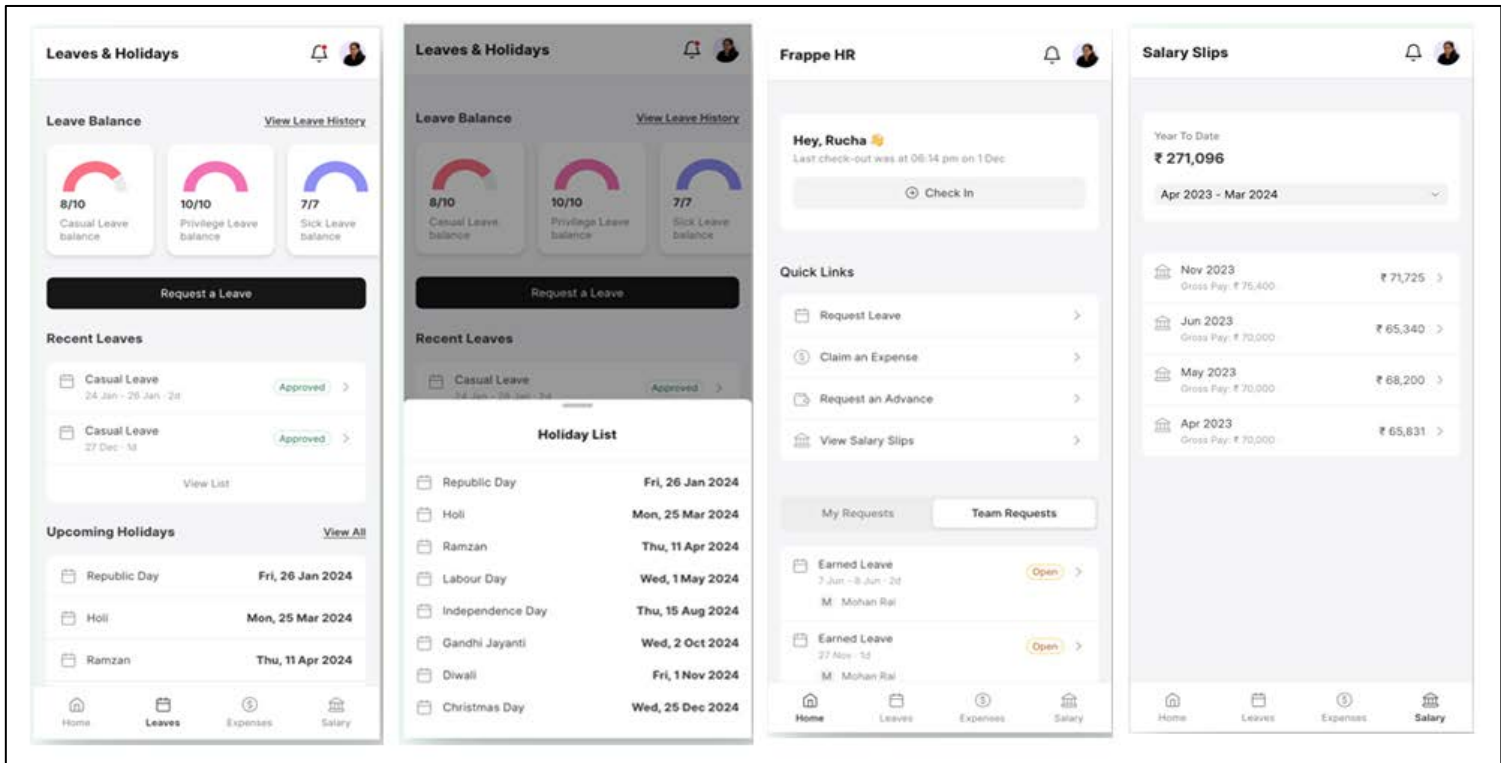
Leaves & Holidays

Leave Balance
View Leave History

8/10
Casual Leave balance

10/10
Privilege Leave balance

7/7
Sick Leave balance

Request a Leave

Recent Leaves

Casual Leave
24 Jan - 26 Jan · 2d
Approved

Casual Leave
27 Dec · 1d
Approved

View List

Upcoming Holidays
View All

Republic Day Fri, 26 Jan 2024
Holi Mon, 25 Mar 2024
Ramzan Thu, 11 Apr 2024

Home Leaves Expenses Salary

Leaves & Holidays

Leave Balance
View Leave History

8/10
Casual Leave balance

10/10
Privilege Leave balance

7/7
Sick Leave balance

Request a Leave

Recent Leaves

Casual Leave
Approved

Holiday List

Republic Day Fri, 26 Jan 2024
Holi Mon, 25 Mar 2024
Ramzan Thu, 11 Apr 2024
Labour Day Wed, 1 May 2024
Independence Day Thu, 15 Aug 2024
Gandhi Jayanti Wed, 2 Oct 2024
Diwali Fri, 1 Nov 2024
Christmas Day Wed, 25 Dec 2024

Frappe HR

Hey, Rucha 👋
Last check-out was at 06:14 pm on 1 Dec

Check In

Quick Links

Request Leave
Claim an Expense
Request an Advance
View Salary Slips

My Requests
Team Requests

Earned Leave
7 Jun - 8 Jun · 2d
Open
M Mohan Rai

Earned Leave
27 Nov · 1d
Open
M Mohan Rai

Home Leaves Expenses Salary

Salary Slips

Year To Date
₹ 271,096

Apr 2023 - Mar 2024

Nov 2023
Gross Pay: ₹ 75,400
₹ 71,725

Jun 2023
Gross Pay: ₹ 70,000
₹ 65,340

May 2023
Gross Pay: ₹ 70,000
₹ 68,200

Apr 2023
Gross Pay: ₹ 70,000
₹ 65,831

Home Leaves Expenses Salary